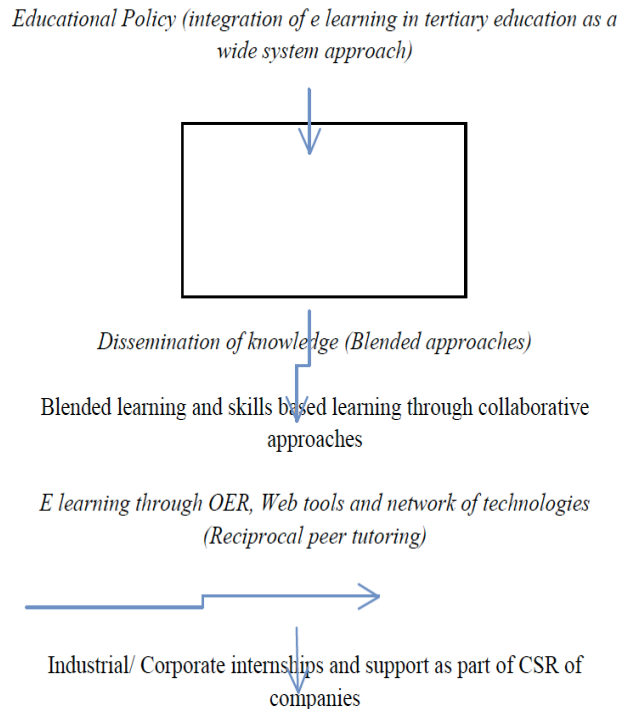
Educational Policy (integration of e learning in tertiary education as a wide system approach)

Dissemination of knowledge (Blended approaches)

Blended learning and skills based learning through collaborative approaches

E learning through OER, Web tools and network of technologies (Reciprocal peer tutoring)

Industrial/ Corporate internships and support as part of CSR of companies